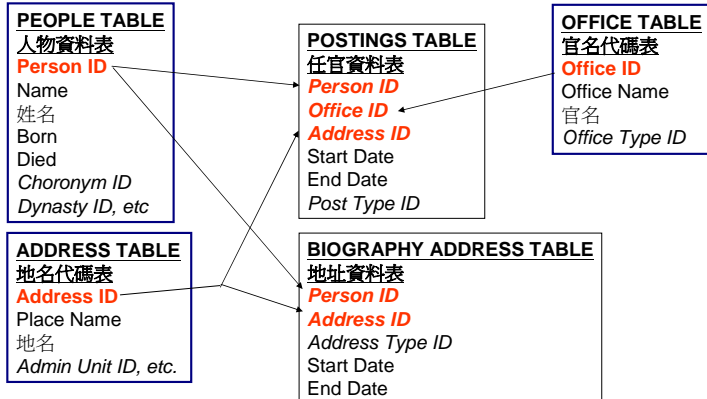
PEOPLE TABLE
人物資料表
Person ID
Name
姓名
Born
Died
*Choronym ID*
*Dynasty ID, etc*

POSTINGS TABLE
任官資料表
*Person ID*
*Office ID*
*Address ID*
Start Date
End Date
*Post Type ID*

OFFICE TABLE
官名代碼表
Office ID
Office Name
官名
*Office Type ID*

ADDRESS TABLE
地名代碼表
Address ID
Place Name
地名
*Admin Unit ID, etc.*

BIOGRAPHY ADDRESS TABLE
地址資料表
*Person ID*
*Address ID*
*Address Type ID*
Start Date
End Date